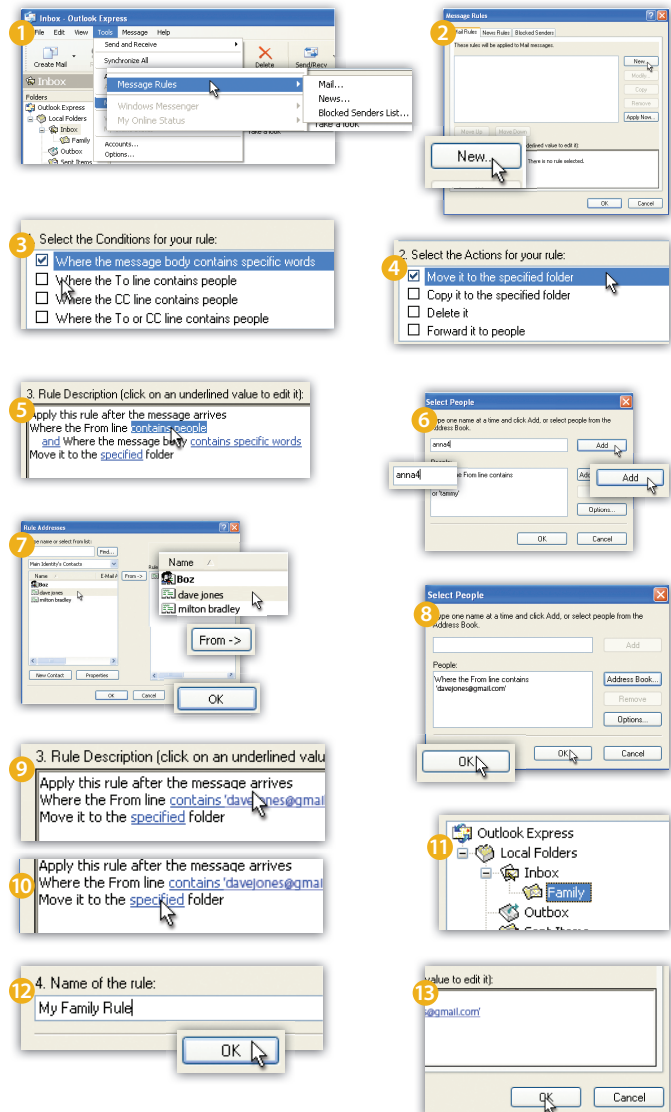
1
Inbox - Outlook Express
File Edit View Tools Message Help
Create Mail
Send and Receive
Synchronize All
Delete
Send/Recv
Inbox
Folders
Outlook Express
Local Folders
Inbox
Family
Outbox
Sent Items
Message Rules
Mail...
News...
Blocked Senders List...
Windows Messenger
My Online Status
Accounts...
Options...
Take a look

2
Message Rules
Mail Rules News Rules Blocked Senders
These rules will be applied to Mail messages:
New...
Modify
Copy
Remove
Apply Now...
Move Up Move Down
Rule Description (click on an underlined value to edit it):
There is no rule selected.
OK Cancel
New...

3
1. Select the Conditions for your rule:
Where the message body contains specific words
Where the To line contains people
Where the CC line contains people
Where the To or CC line contains people

4
2. Select the Actions for your rule:
Move it to the specified folder
Copy it to the specified folder
Delete it
Forward it to people

5
3. Rule Description (click on an underlined value to edit it):
Apply this rule after the message arrives
Where the From line contains people
and Where the message body contains specific words
Move it to the specified folder

6
Select People
Type one name at a time and click Add, or select people from the Address Book.
anna4
Add
People:
Where the From line contains
or 'Tammy'
anna4
Add
Options...
OK Cancel

7
Rule Addresses
Type name or select from list:
Find...
Main Identity's Contacts
Name E-Mail A
Boz
dave jones
milton bradley
From ->
New Contact Properties
OK Cancel
Name
Boz
dave jones
milton bradley
From ->
OK

8
Select People
Type one name at a time and click Add, or select people from the Address Book.
Add
People:
Where the From line contains 'davejones@gmail.com'
Address Book...
Remove
Options...
OK Cancel
OK

9
3. Rule Description (click on an underlined valu
Apply this rule after the message arrives
Where the From line contains 'davejones@gmail
Move it to the specified folder

10
Apply this rule after the message arrives
Where the From line contains 'davejones@gmail
Move it to the specified folder

11
Outlook Express
Local Folders
Inbox
Family
Outbox
Sent Items

12
4. Name of the rule:
My Family Rule
OK

13
value to edit it):
s@gmail.com'
OK Cancel